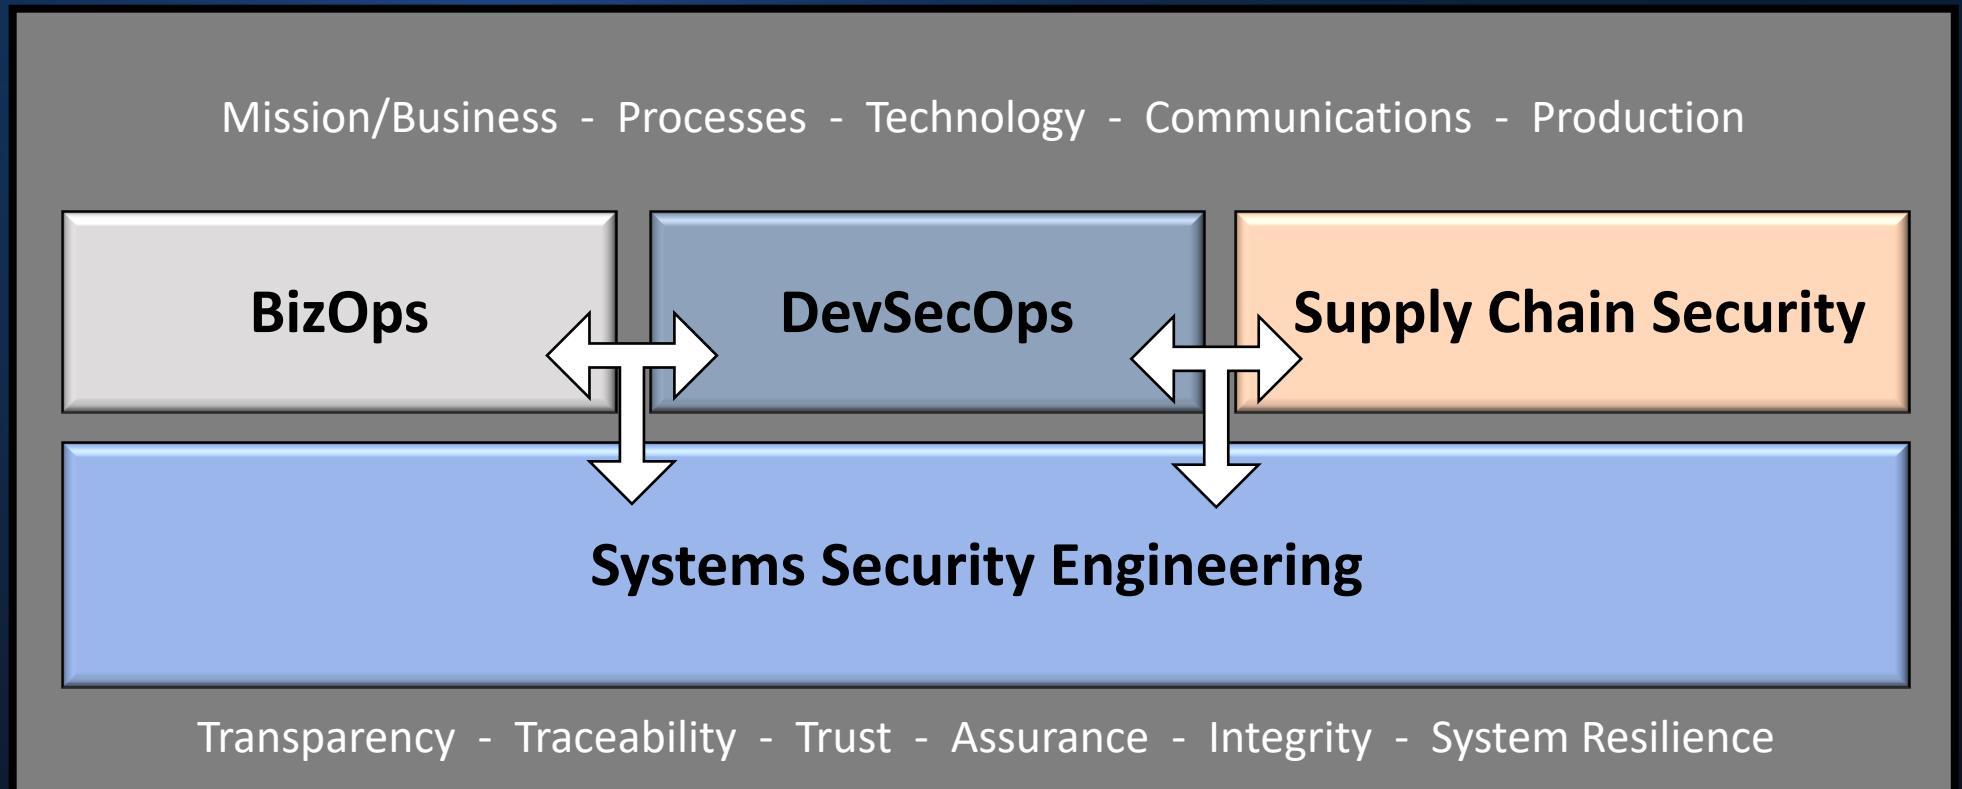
Mission/Business - Processes - Technology - Communications - Production

BizOps

DevSecOps

Supply Chain Security

Systems Security Engineering

Transparency - Traceability - Trust - Assurance - Integrity - System Resilience